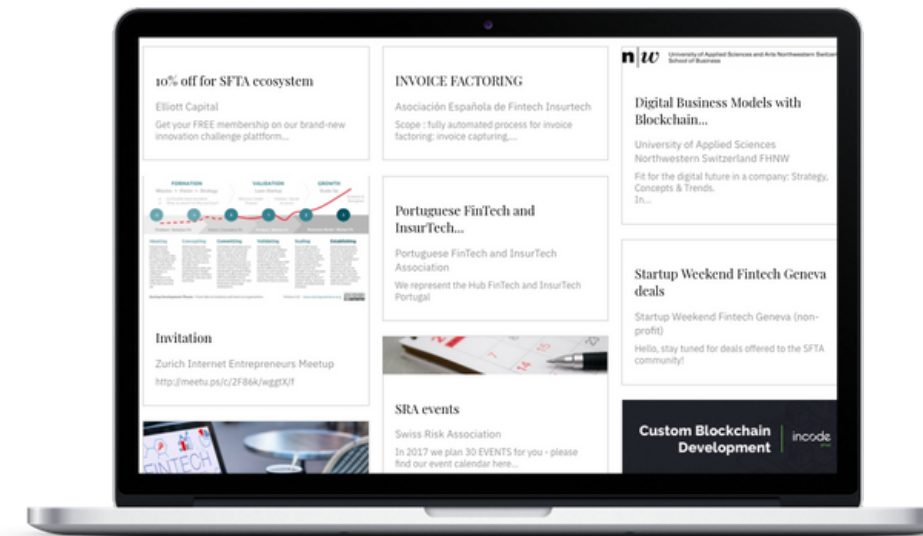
10% off for SFTA ecosystem

Elliott Capital

Get your FREE membership on our brand-new innovation challenge platform...

FORMATION

VALIDATION

GROWTH

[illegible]

Invitation

Zurich Internet Entrepreneurs Meetup

http://meetu.ps/c/2F86k/wggtX/f

FINTECH

INVOICE FACTORING

Asociación Española de Fintech Insurtech

Scope : fully automated process for invoice factoring: invoice capturing,...

Portuguese FinTech and InsurTech...

Portuguese FinTech and InsurTech Association

We represent the Hub FinTech and InsurTech Portugal

SRA events

Swiss Risk Association

In 2017 we plan 30 EVENTS for you - please find our event calendar here...

n|w University of Applied Sciences and Arts Northwestern Switzer School of Business

Digital Business Models with Blockchain...

University of Applied Sciences Northwestern Switzerland FHNW

Fit for the digital future in a company: Strategy, Concepts & Trends. In...

Startup Weekend Fintech Geneva deals

Startup Weekend Fintech Geneva (non-profit)

Hello, stay tuned for deals offered to the SFTA community!

Custom Blockchain Development

incode